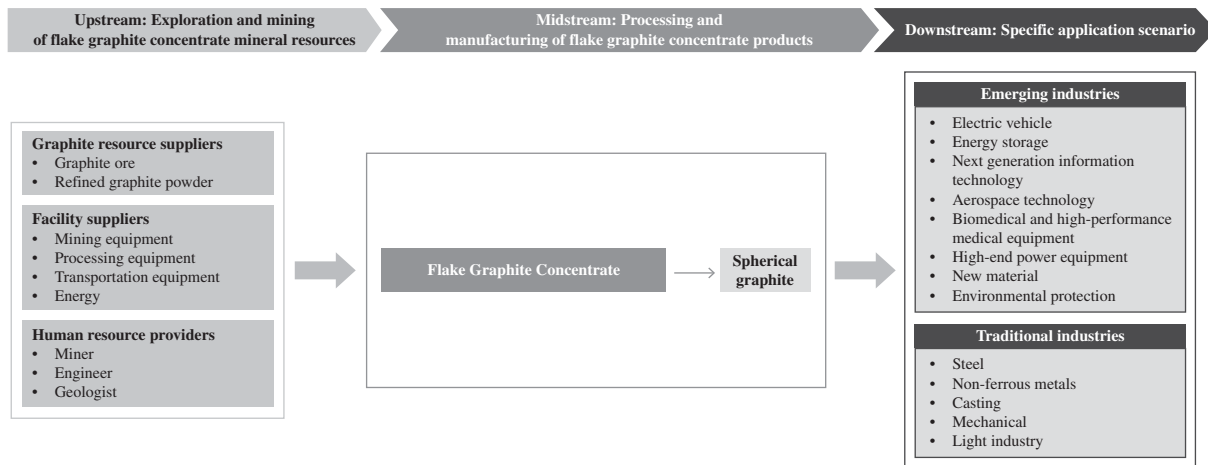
Upstream: Exploration and mining of flake graphite concentrate mineral resources

Midstream: Processing and manufacturing of flake graphite concentrate products

Downstream: Specific application scenario

Graphite resource suppliers
• Graphite ore
• Refined graphite powder

Facility suppliers
• Mining equipment
• Processing equipment
• Transportation equipment
• Energy

Human resource providers
• Miner
• Engineer
• Geologist

Flake Graphite Concentrate

Spherical graphite

Emerging industries
• Electric vehicle
• Energy storage
• Next generation information technology
• Aerospace technology
• Biomedical and high-performance medical equipment
• High-end power equipment
• New material
• Environmental protection

Traditional industries
• Steel
• Non-ferrous metals
• Casting
• Mechanical
• Light industry